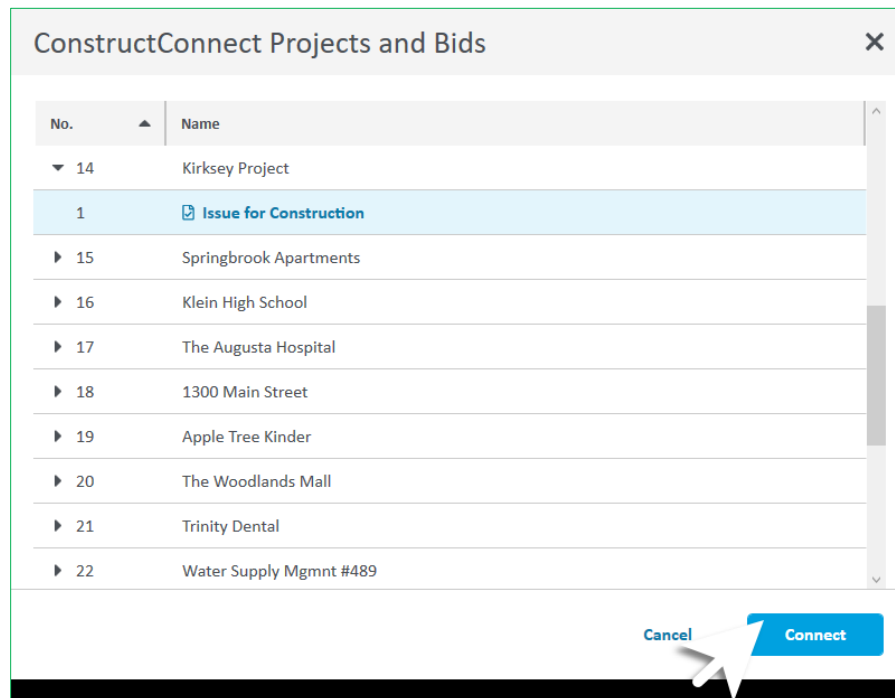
ConstructConnect Projects and Bids

| No. | Name |
|---|---|
| 14 | Kirksey Project |
| 1 | Issue for Construction |
| 15 | Springbrook Apartments |
| 16 | Klein High School |
| 17 | The Augusta Hospital |
| 18 | 1300 Main Street |
| 19 | Apple Tree Kinder |
| 20 | The Woodlands Mall |
| 21 | Trinity Dental |
| 22 | Water Supply Mgmnt #489 |

Cancel Connect